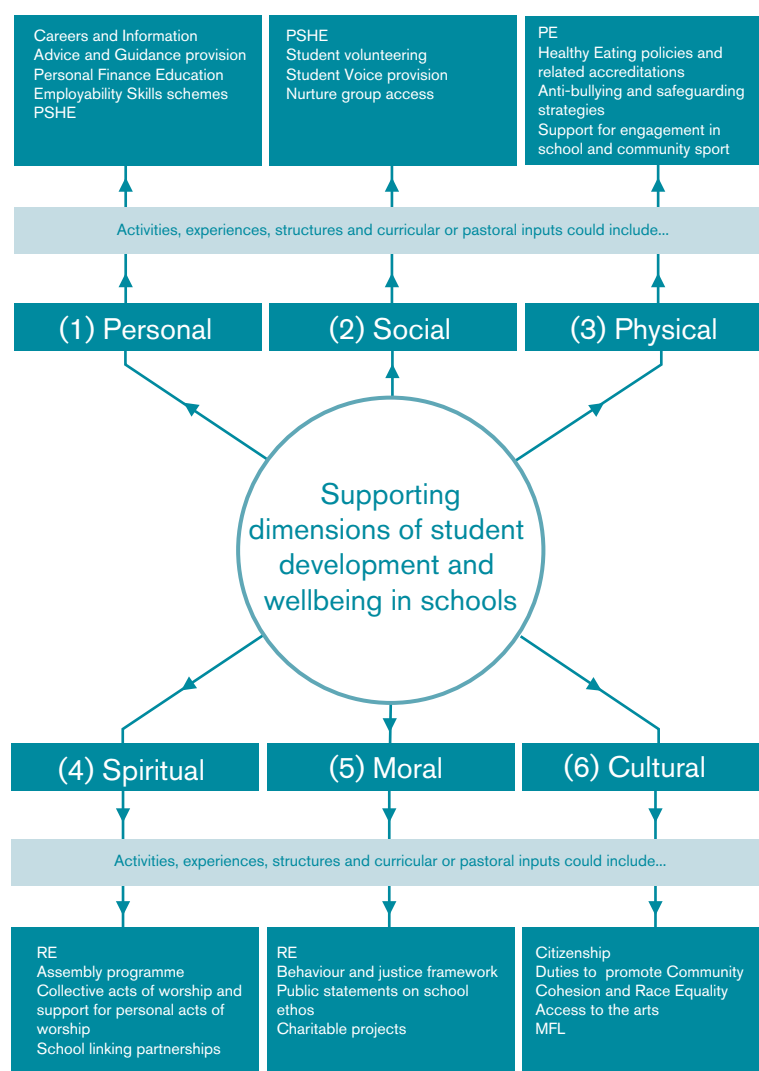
Careers and Information
Advice and Guidance provision
Personal Finance Education
Employability Skills schemes
PSHE

PSHE
Student volunteering
Student Voice provision
Nurture group access

PE
Healthy Eating policies and related accreditations
Anti-bullying and safeguarding strategies
Support for engagement in school and community sport

Activities, experiences, structures and curricular or pastoral inputs could include...

(1) Personal

(2) Social

(3) Physical

Supporting dimensions of student development and wellbeing in schools

(4) Spiritual

(5) Moral

(6) Cultural

Activities, experiences, structures and curricular or pastoral inputs could include...

RE
Assembly programme
Collective acts of worship and support for personal acts of worship
School linking partnerships

RE
Behaviour and justice framework
Public statements on school ethos
Charitable projects

Citizenship
Duties to promote Community Cohesion and Race Equality
Access to the arts
MFL